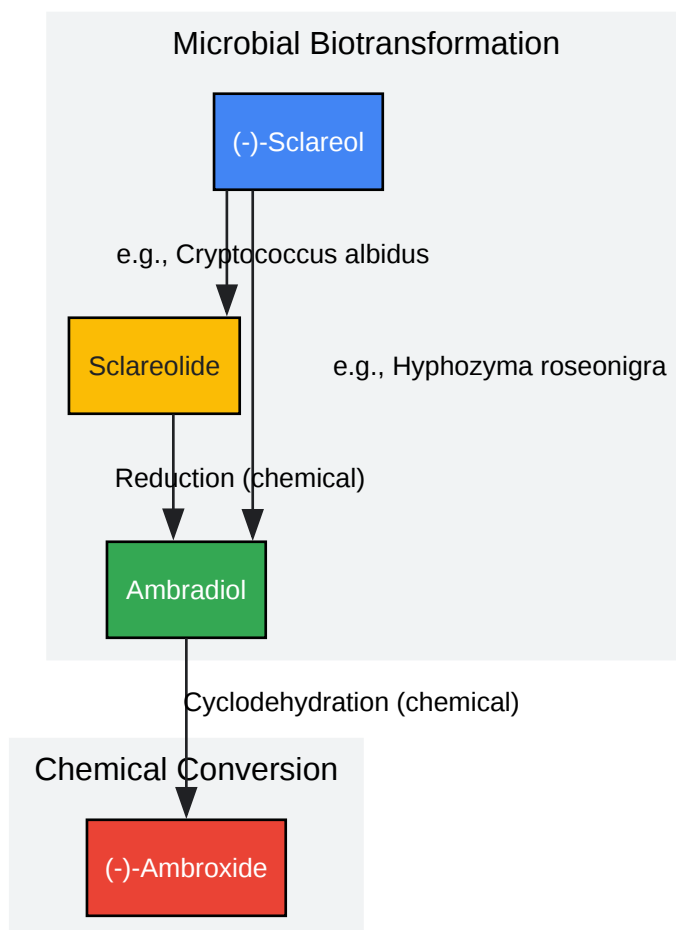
Microbial Biotransformation

(-)-Sclareol

e.g., Cryptococcus albidus

Sclareolide

e.g., Hyphozyma roseonigra

Reduction (chemical)

Ambradiol

Cyclodehydration (chemical)

Chemical Conversion

(-)-Ambroxide